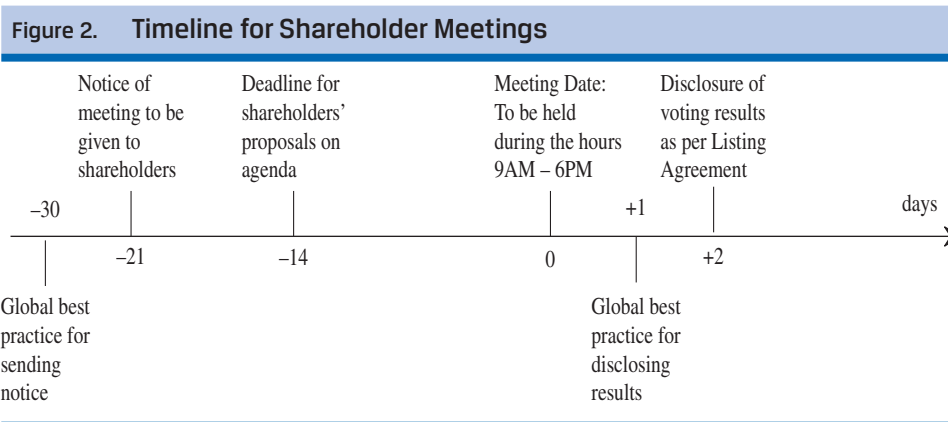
Figure 2. Timeline for Shareholder Meetings

Notice of meeting to be given to shareholders

Deadline for shareholders' proposals on agenda

Meeting Date: To be held during the hours 9AM – 6PM

Disclosure of voting results as per Listing Agreement

–30

+1

days

–21

–14

0

+2

Global best practice for sending notice

Global best practice for disclosing results